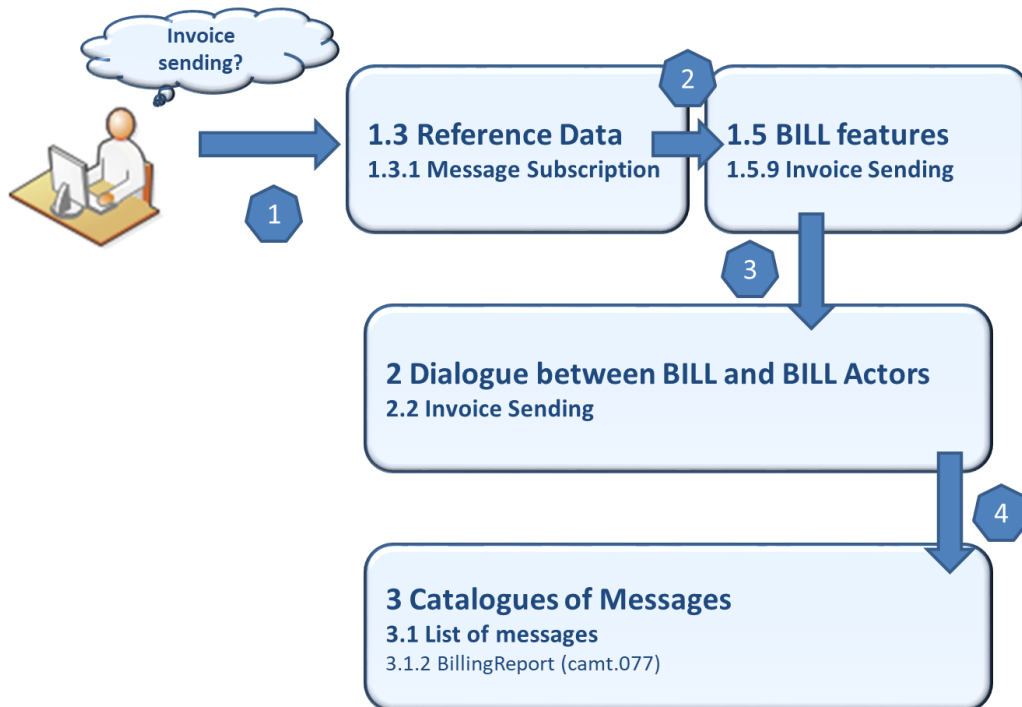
Invoice sending?

1

1.3 Reference Data
1.3.1 Message Subscription

2

1.5 BILL features
1.5.9 Invoice Sending

3

2 Dialogue between BILL and BILL Actors
2.2 Invoice Sending

4

3 Catalogues of Messages
3.1 List of messages
3.1.2 BillingReport (camt.077)